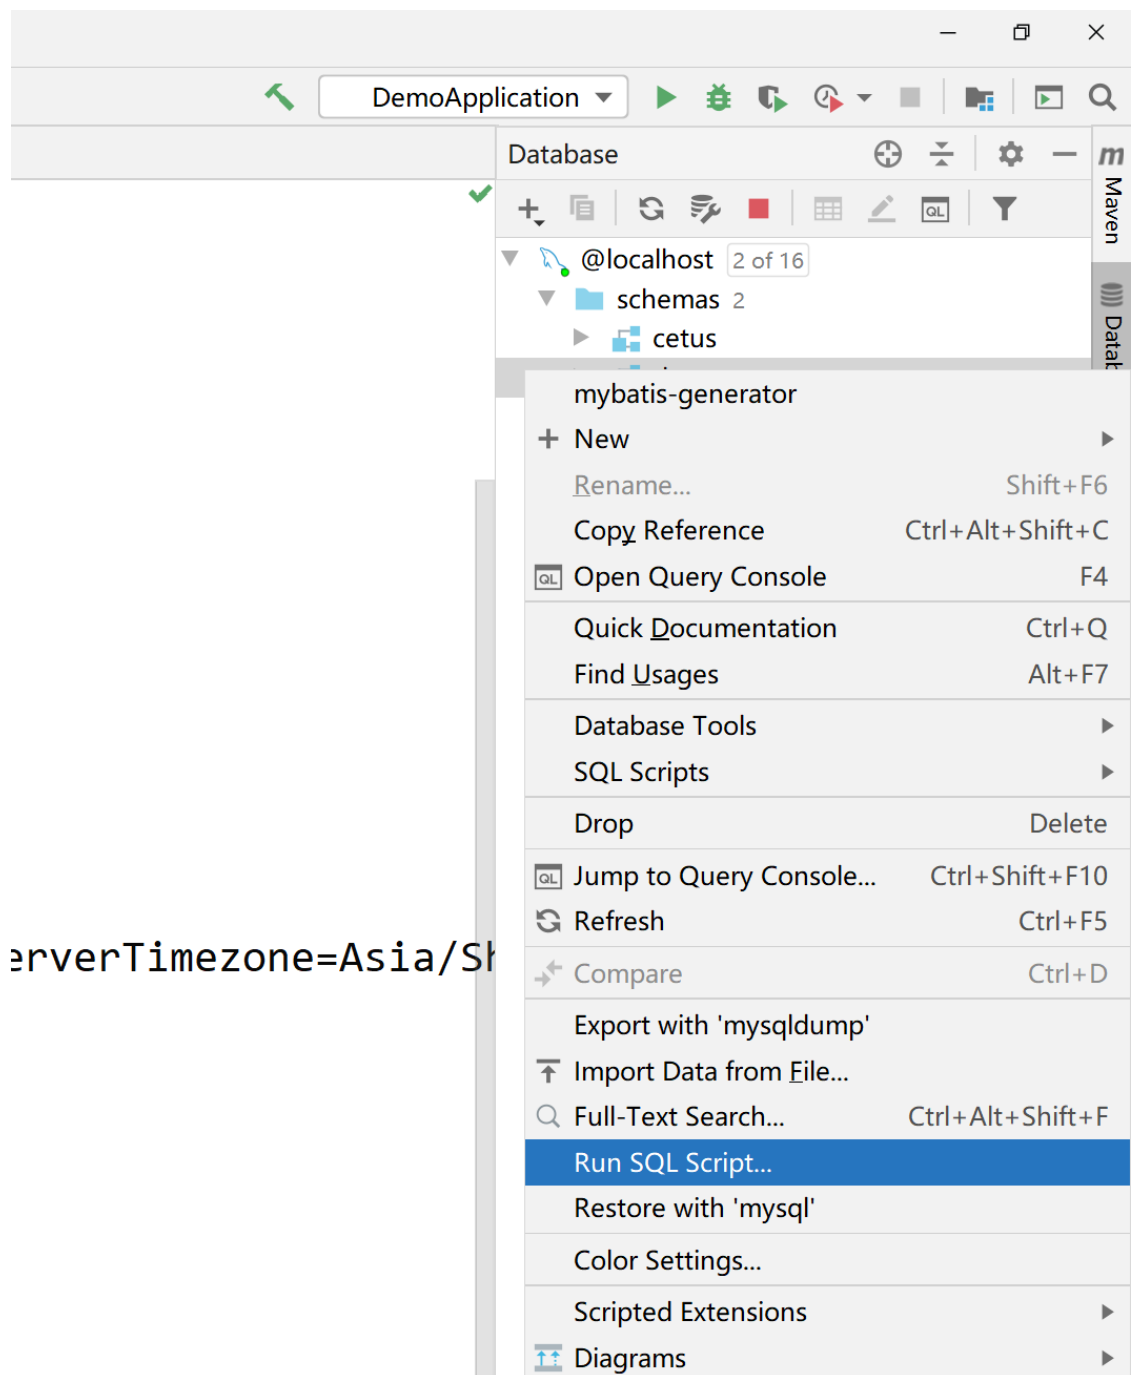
DemoApplication

Database

Maven

Datab

@localhost 2 of 16

schemas 2

cetus

mybatis-generator

New

Rename... Shift+F6

Copy Reference Ctrl+Alt+Shift+C

Open Query Console F4

Quick Documentation Ctrl+Q

Find Usages Alt+F7

Database Tools

SQL Scripts

Drop Delete

Jump to Query Console... Ctrl+Shift+F10

Refresh Ctrl+F5

Compare Ctrl+D

Export with 'mysqldump'

Import Data from File...

Full-Text Search... Ctrl+Alt+Shift+F

Run SQL Script...

Restore with 'mysql'

Color Settings...

Scripted Extensions

Diagrams

erverTimezone=Asia/Sh